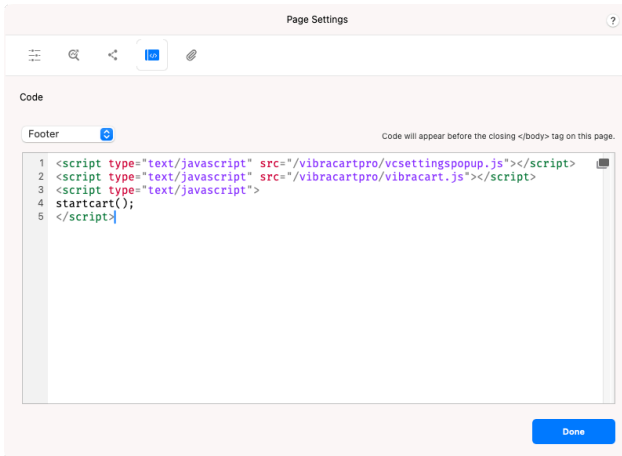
Page Settings

?

</>

Code

Footer

Code will appear before the closing </body> tag on this page.

1 <script type="text/javascript" src="/vibracartpro/vcsettingspopup.js"></script>
2 <script type="text/javascript" src="/vibracartpro/vibracart.js"></script>
3 <script type="text/javascript">
4 startcart();
5 </script>

Done